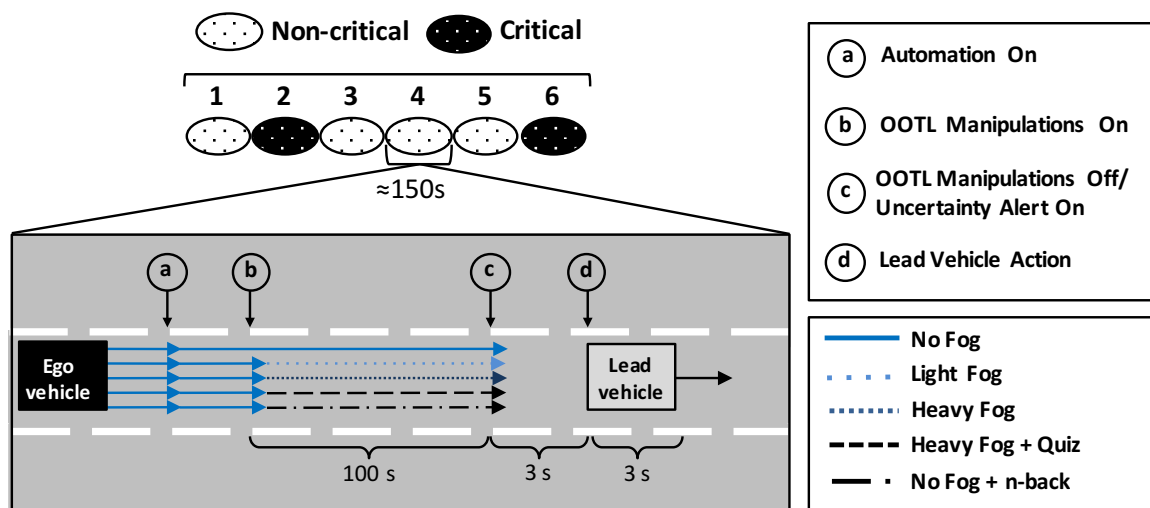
Non-critical Critical

1 2 3 4 5 6

≈150s

a Automation On

b OOTL Manipulations On

c OOTL Manipulations Off/ Uncertainty Alert On

d Lead Vehicle Action

a b c d

Ego vehicle

Lead vehicle

100 s 3 s 3 s

No Fog

Light Fog

Heavy Fog

Heavy Fog + Quiz

No Fog + n-back